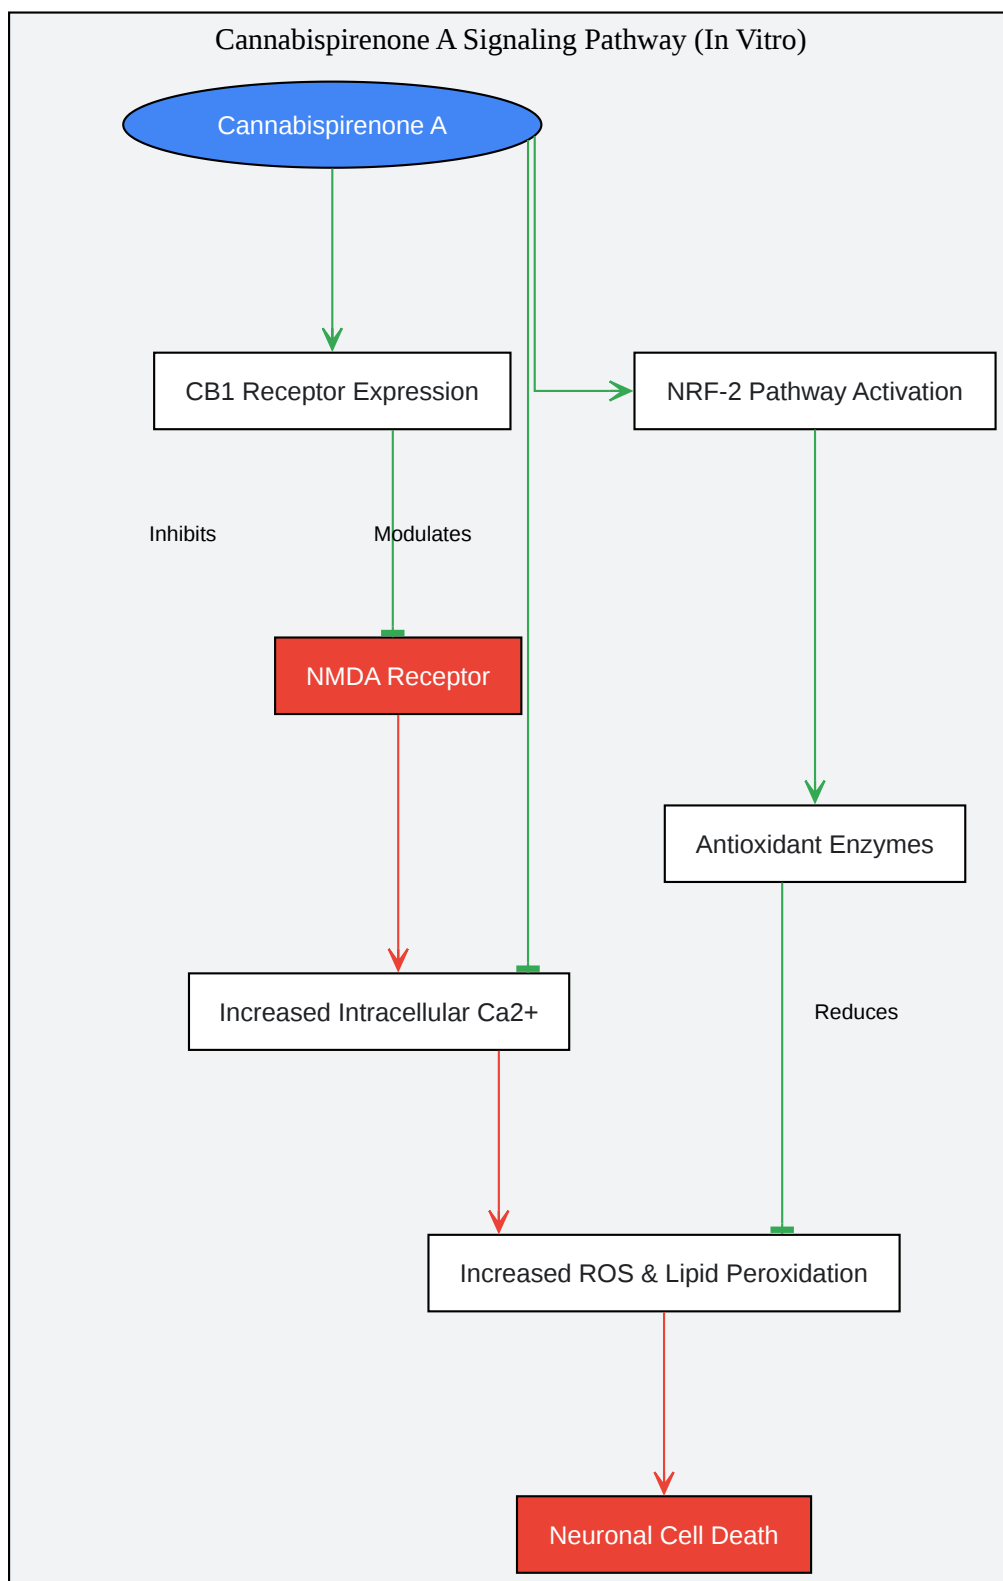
Cannabispirenone A Signaling Pathway (In Vitro)

Cannabispirenone A

CB1 Receptor Expression

NRF-2 Pathway Activation

Inhibits

Modulates

NMDA Receptor

Antioxidant Enzymes

Increased Intracellular Ca2+

Reduces

Increased ROS & Lipid Peroxidation

Neuronal Cell Death